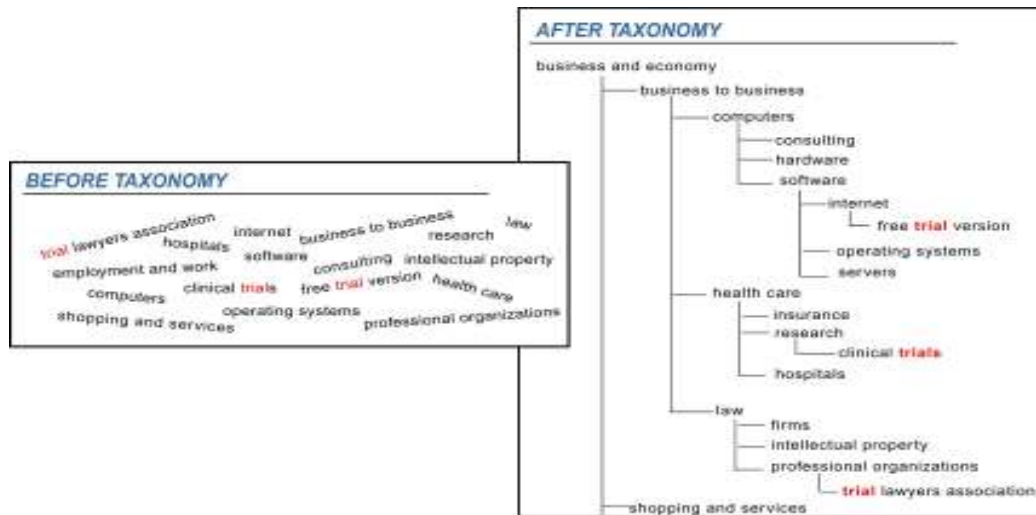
BEFORE TAXONOMY

trial lawyers association
hospitals
internet
business to business
law
research
employment and work
software
consulting
intellectual property
computers
clinical trials
free trial version
health care
shopping and services
operating systems
professional organizations

AFTER TAXONOMY

business and economy
business to business
computers
consulting
hardware
software
internet
free trial version
operating systems
servers
health care
insurance
research
clinical trials
hospitals
law
firms
intellectual property
professional organizations
trial lawyers association
shopping and services